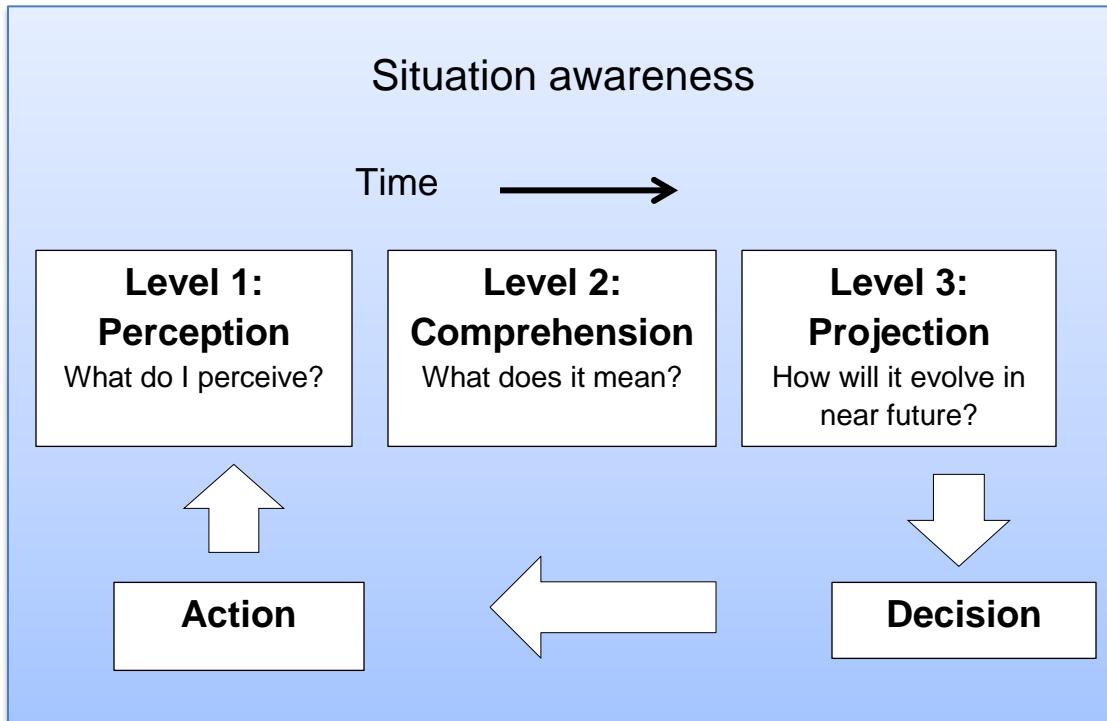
Situation awareness

Time

**Level 1: Perception**
What do I perceive?

**Level 2: Comprehension**
What does it mean?

**Level 3: Projection**
How will it evolve in near future?

**Decision**

**Action**